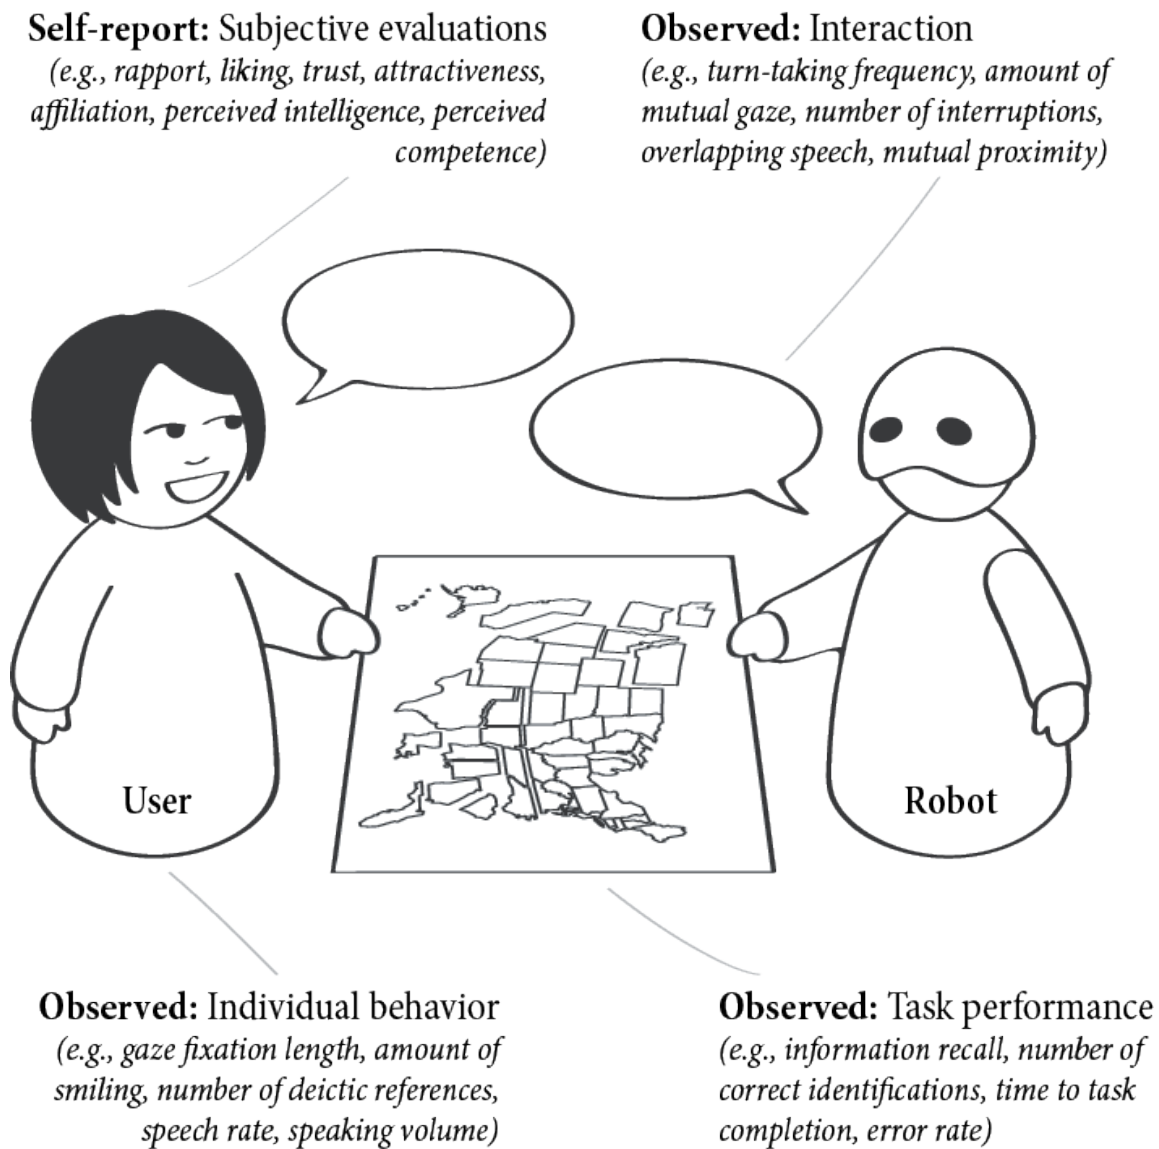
**Self-report:** Subjective evaluations
*(e.g., rapport, liking, trust, attractiveness, affiliation, perceived intelligence, perceived competence)*

**Observed:** Interaction
*(e.g., turn-taking frequency, amount of mutual gaze, number of interruptions, overlapping speech, mutual proximity)*

User

Robot

**Observed:** Individual behavior
*(e.g., gaze fixation length, amount of smiling, number of deictic references, speech rate, speaking volume)*

**Observed:** Task performance
*(e.g., information recall, number of correct identifications, time to task completion, error rate)*